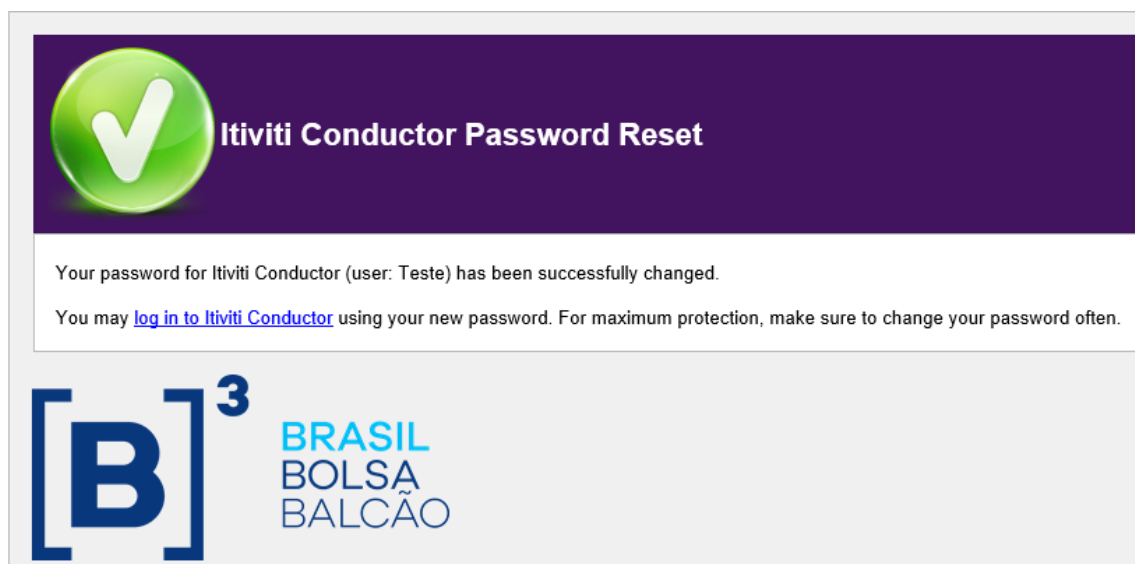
Itiviti Conductor Password Reset

Your password for Itiviti Conductor (user: Teste) has been successfully changed.

You may log in to Itiviti Conductor using your new password. For maximum protection, make sure to change your password often.

[B]³

BRASIL
BOLSA
BALCÃO